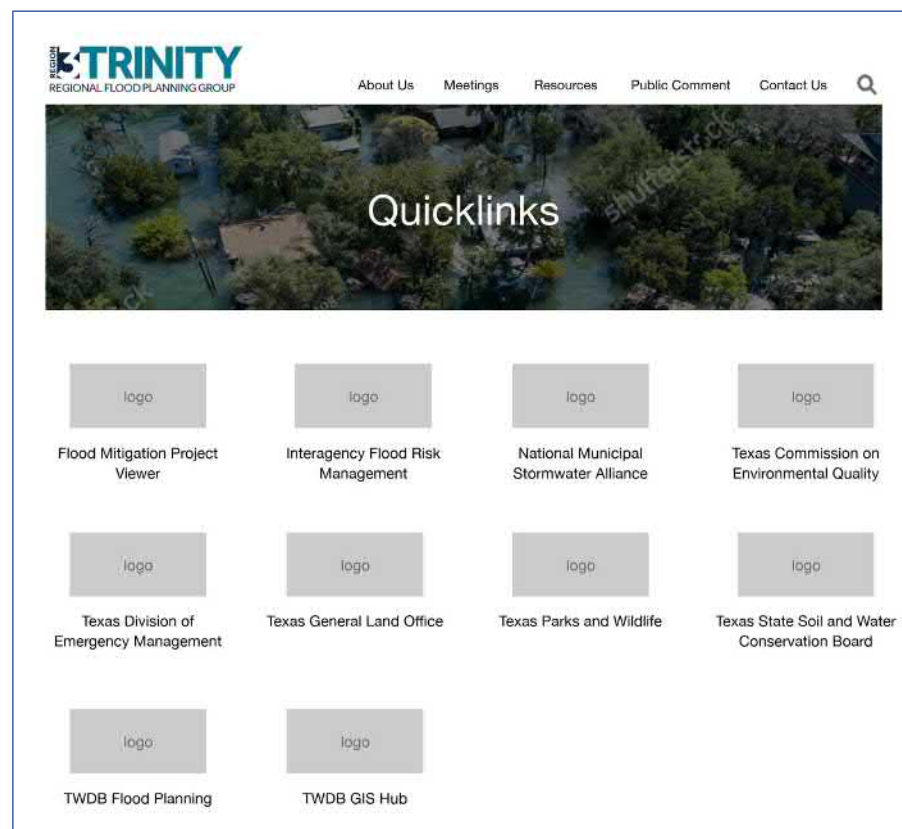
REGION 3 TRINITY
REGIONAL FLOOD PLANNING GROUP

About Us Meetings Resources Public Comment Contact Us

shutterstock

Quicklinks

logo
Flood Mitigation Project Viewer

logo
Interagency Flood Risk Management

logo
National Municipal Stormwater Alliance

logo
Texas Commission on Environmental Quality

logo
Texas Division of Emergency Management

logo
Texas General Land Office

logo
Texas Parks and Wildlife

logo
Texas State Soil and Water Conservation Board

logo
TWDB Flood Planning

logo
TWDB GIS Hub